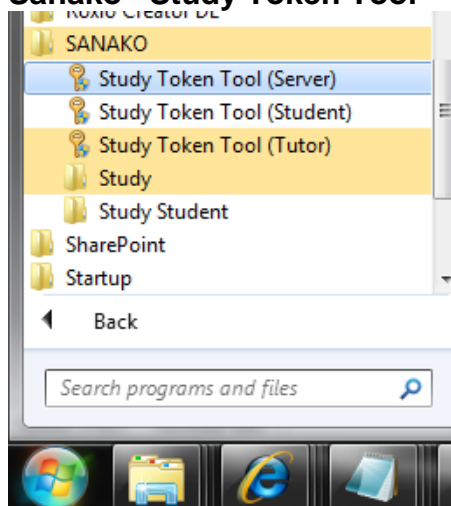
Sanako - Study Token Tool

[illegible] Creator DE

SANAKO

Study Token Tool (Server)

Study Token Tool (Student)

Study Token Tool (Tutor)

Study

Study Student

SharePoint

Startup

Back

Search programs and files